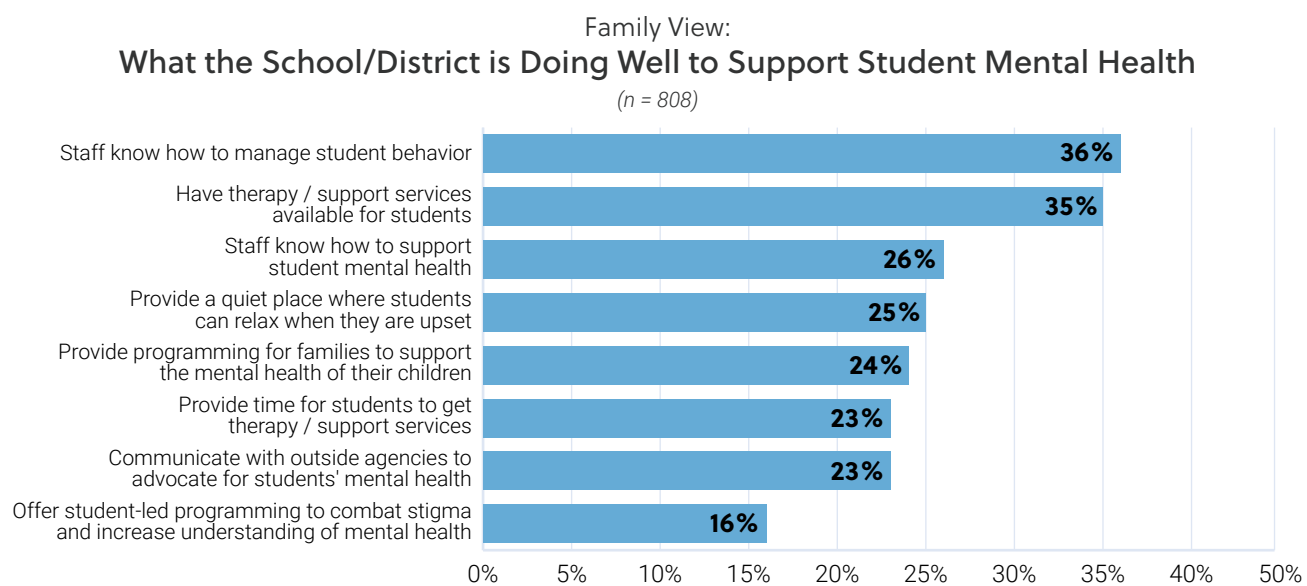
Family View:
What the School/District is Doing Well to Support Student Mental Health
(n = 808)

| Item | Percentage |
|---|---|
| Staff know how to manage student behavior | 36% |
| Have therapy / support services available for students | 35% |
| Staff know how to support student mental health | 26% |
| Provide a quiet place where students can relax when they are upset | 25% |
| Provide programming for families to support the mental health of their children | 24% |
| Provide time for students to get therapy / support services | 23% |
| Communicate with outside agencies to advocate for students' mental health | 23% |
| Offer student-led programming to combat stigma and increase understanding of mental health | 16% |

0% 5% 10% 15% 20% 25% 30% 35% 40% 50%